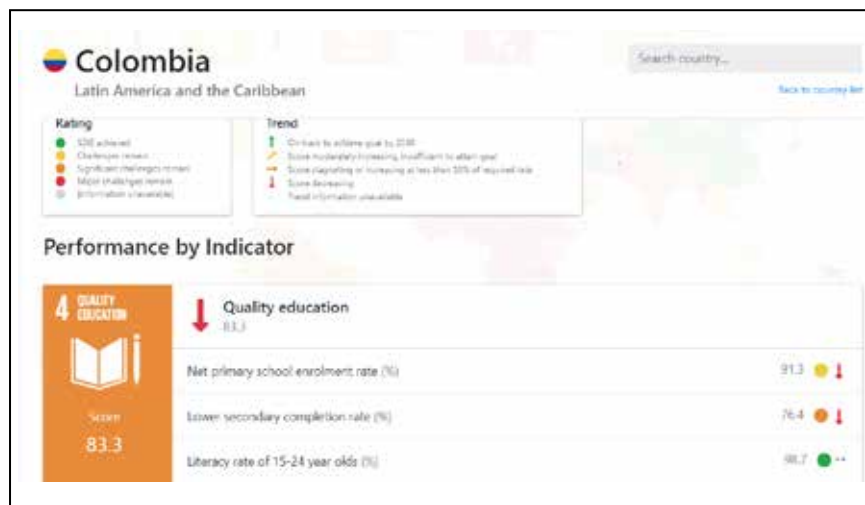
Colombia

Latin America and the Caribbean

Search country...

Back to country list

Rating

SDG achieved

Challenges remain

Significant challenges remain

Major challenges remain

Information unavailable

Trend

On track to achieve goal by 2030

Score moderately increasing, insufficient to attain goal

Score stagnating or increasing at less than 50% of required rate

Score decreasing

Trend information unavailable

Performance by Indicator

4 QUALITY EDUCATION

Score

83.3

Quality education

83.3

Net primary school enrolment rate (%) 91.3

Lower secondary completion rate (%) 76.4

Literacy rate of 15-24 year olds (%) 98.7